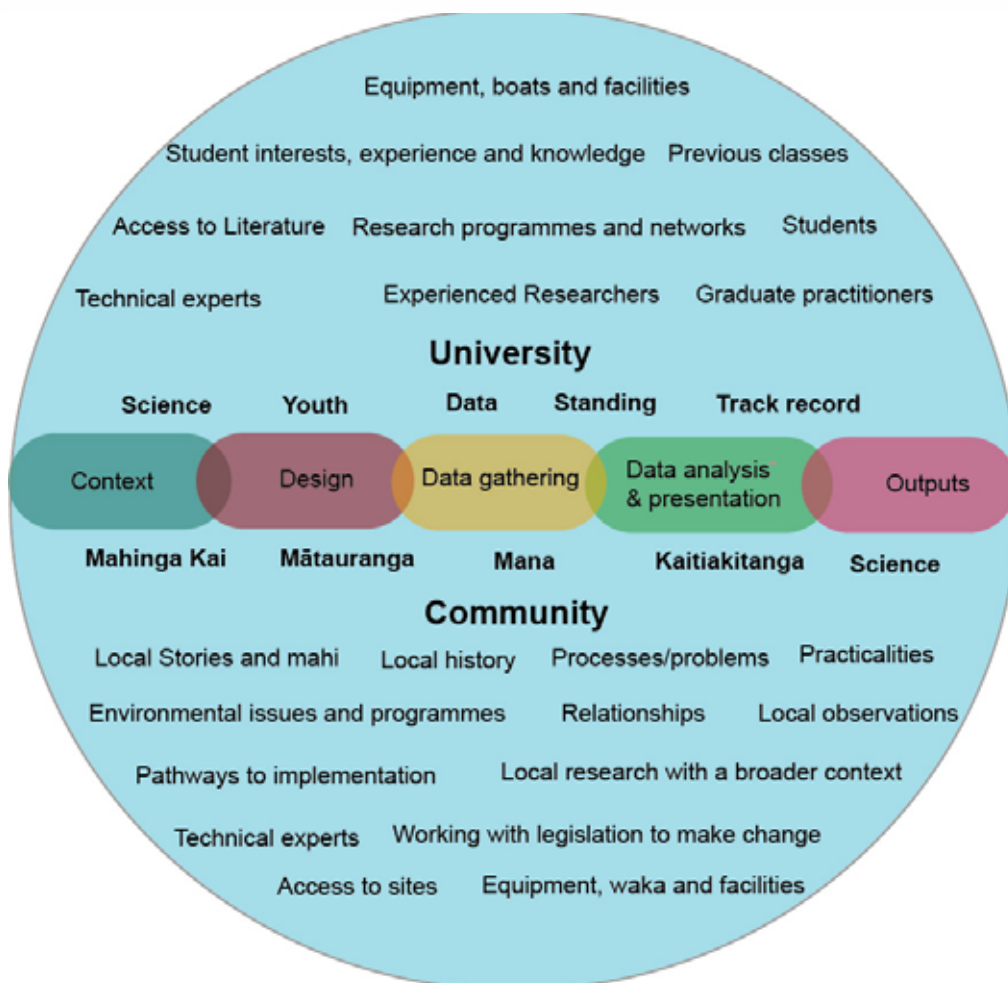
Equipment, boats and facilities

Student interests, experience and knowledge Previous classes

Access to Literature Research programmes and networks Students

Technical experts Experienced Researchers Graduate practitioners

University

Science Youth Data Standing Track record

Context Design Data gathering Data analysis & presentation Outputs

Mahinga Kai Mātauranga Mana Kaitiakitanga Science

Community

Local Stories and mahi Local history Processes/problems Practicalities

Environmental issues and programmes Relationships Local observations

Pathways to implementation Local research with a broader context

Technical experts Working with legislation to make change

Access to sites Equipment, waka and facilities